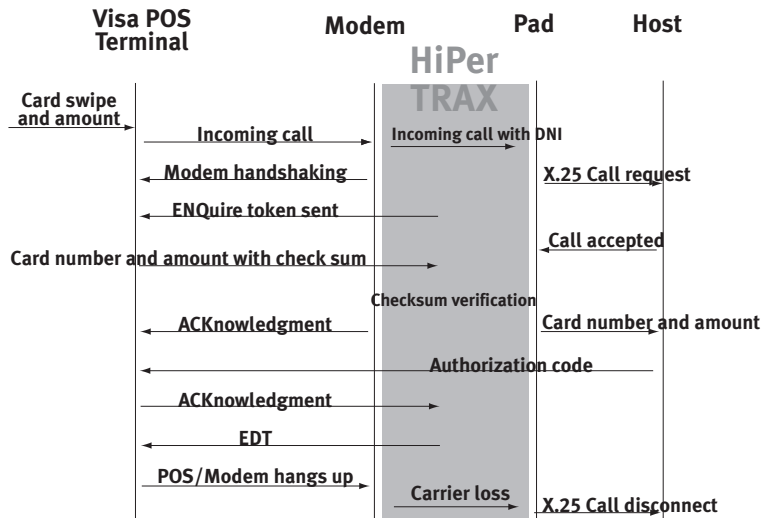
Visa POS Terminal

Modem

Pad

Host

HiPer TRAX

Card swipe and amount

Incoming call

Incoming call with DNI

Modem handshaking

X.25 Call request

ENQuire token sent

Call accepted

Card number and amount with check sum

Checksum verification

ACKnowledgment

Card number and amount

Authorization code

ACKnowledgment

EDT

POS/Modem hangs up

Carrier loss

X.25 Call disconnect